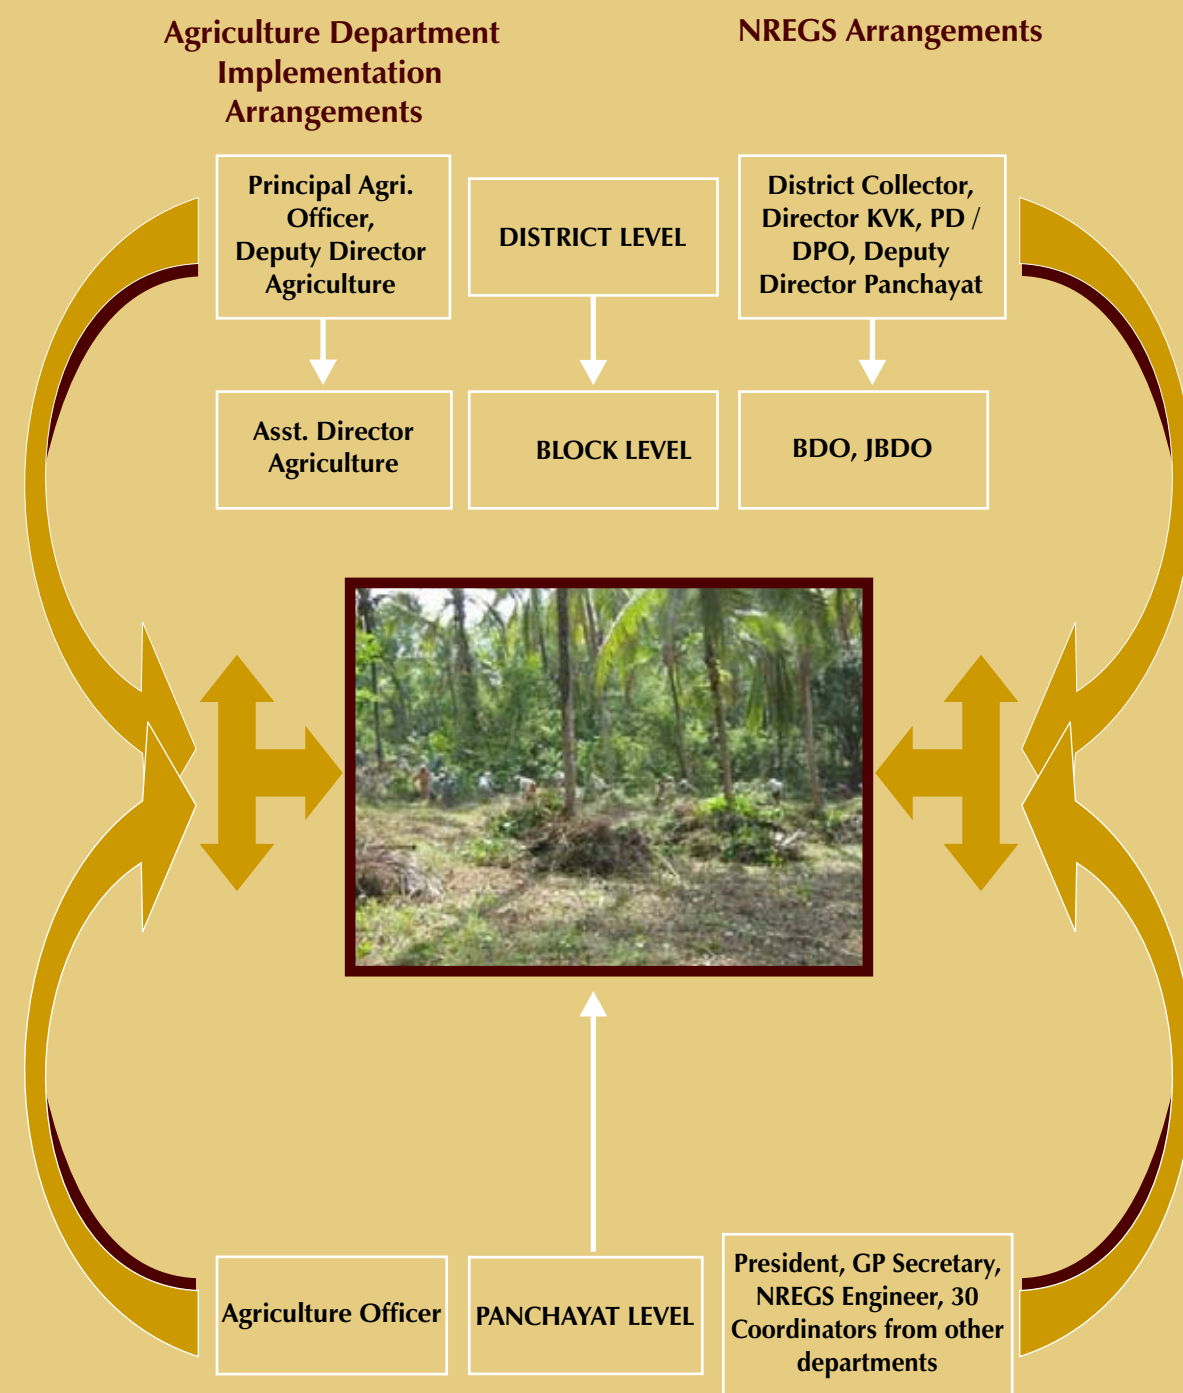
Agriculture Department Implementation Arrangements

NREGS Arrangements

Principal Agri. Officer, Deputy Director Agriculture

DISTRICT LEVEL

District Collector, Director KVK, PD / DPO, Deputy Director Panchayat

Asst. Director Agriculture

BLOCK LEVEL

BDO, JBDO

Agriculture Officer

PANCHAYAT LEVEL

President, GP Secretary, NREGS Engineer, 30 Coordinators from other departments